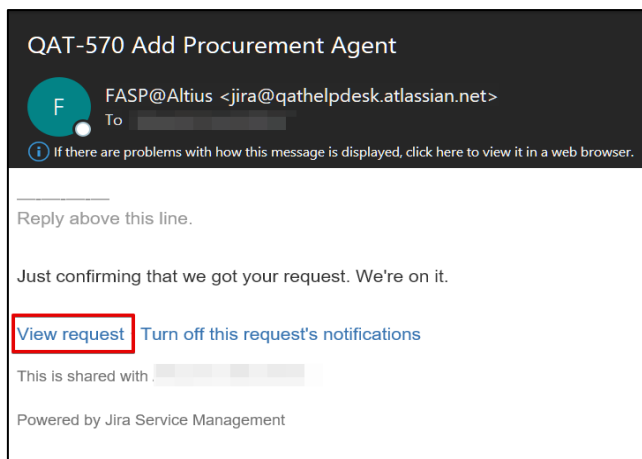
QAT-570 Add Procurement Agent

F

FASP@Altius <jira@qathelpdesk.atlassian.net>
To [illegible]

If there are problems with how this message is displayed, click here to view it in a web browser.

Reply above this line.

Just confirming that we got your request. We're on it.

View request Turn off this request's notifications

This is shared with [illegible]

Powered by Jira Service Management